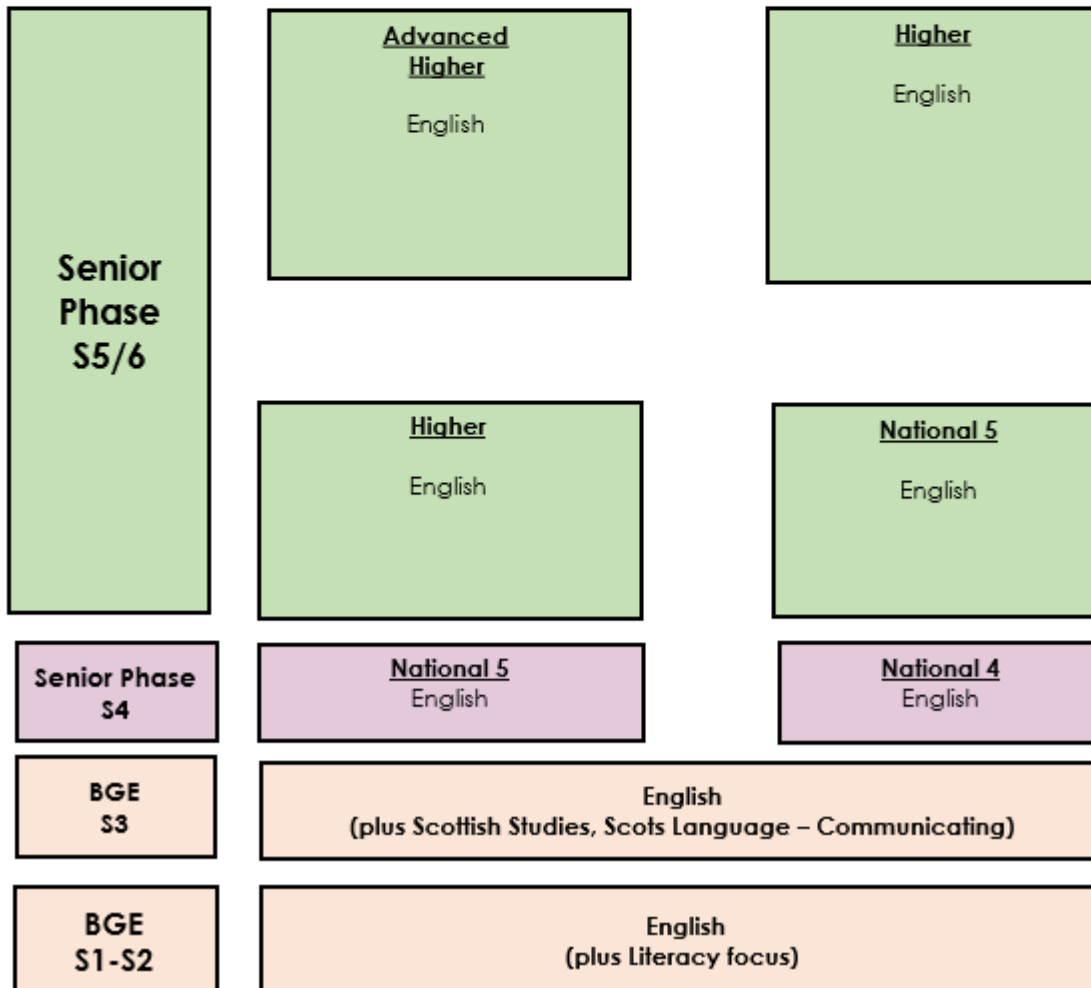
Senior Phase S5/6

Advanced Higher
English

Higher
English

Higher
English

National 5
English

Senior Phase S4

National 5
English

National 4
English

BGE S3

English
(plus Scottish Studies, Scots Language – Communicating)

BGE S1-S2

English
(plus Literacy focus)